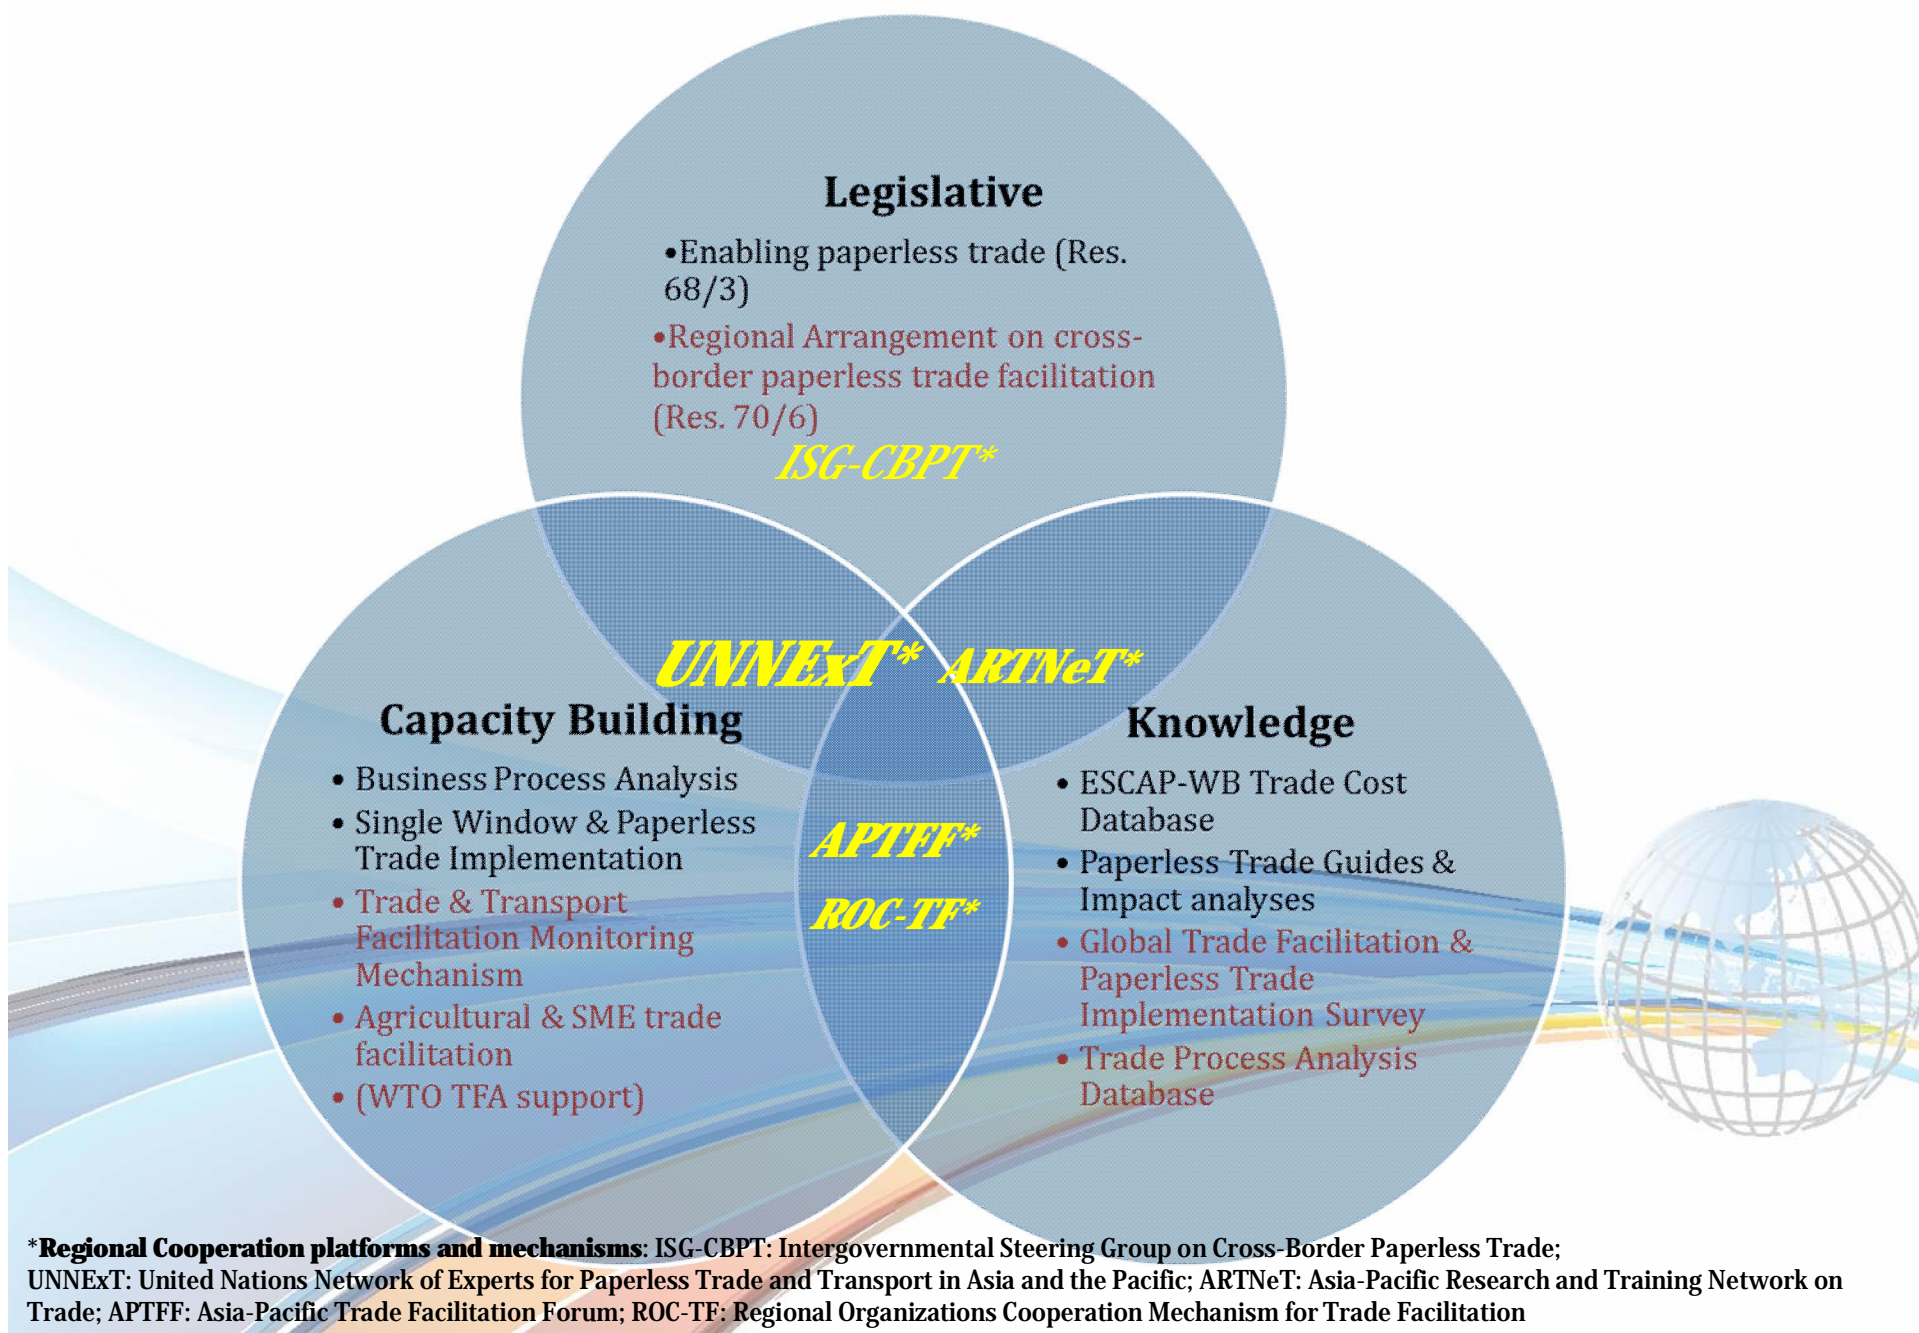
Legislative

•Enabling paperless trade (Res. 68/3)

•Regional Arrangement on cross-border paperless trade facilitation (Res. 70/6)

ISG-CBPT*

UNNExT* ARTNeT*

Capacity Building

• Business Process Analysis
• Single Window & Paperless Trade Implementation
• Trade & Transport Facilitation Monitoring Mechanism
• Agricultural & SME trade facilitation
• (WTO TFA support)

APTFF*

ROC-TF*

Knowledge

• ESCAP-WB Trade Cost Database
• Paperless Trade Guides & Impact analyses
• Global Trade Facilitation & Paperless Trade Implementation Survey
• Trade Process Analysis Database

*Regional Cooperation platforms and mechanisms: ISG-CBPT: Intergovernmental Steering Group on Cross-Border Paperless Trade; UNNExT: United Nations Network of Experts for Paperless Trade and Transport in Asia and the Pacific; ARTNeT: Asia-Pacific Research and Training Network on Trade; APTFF: Asia-Pacific Trade Facilitation Forum; ROC-TF: Regional Organizations Cooperation Mechanism for Trade Facilitation